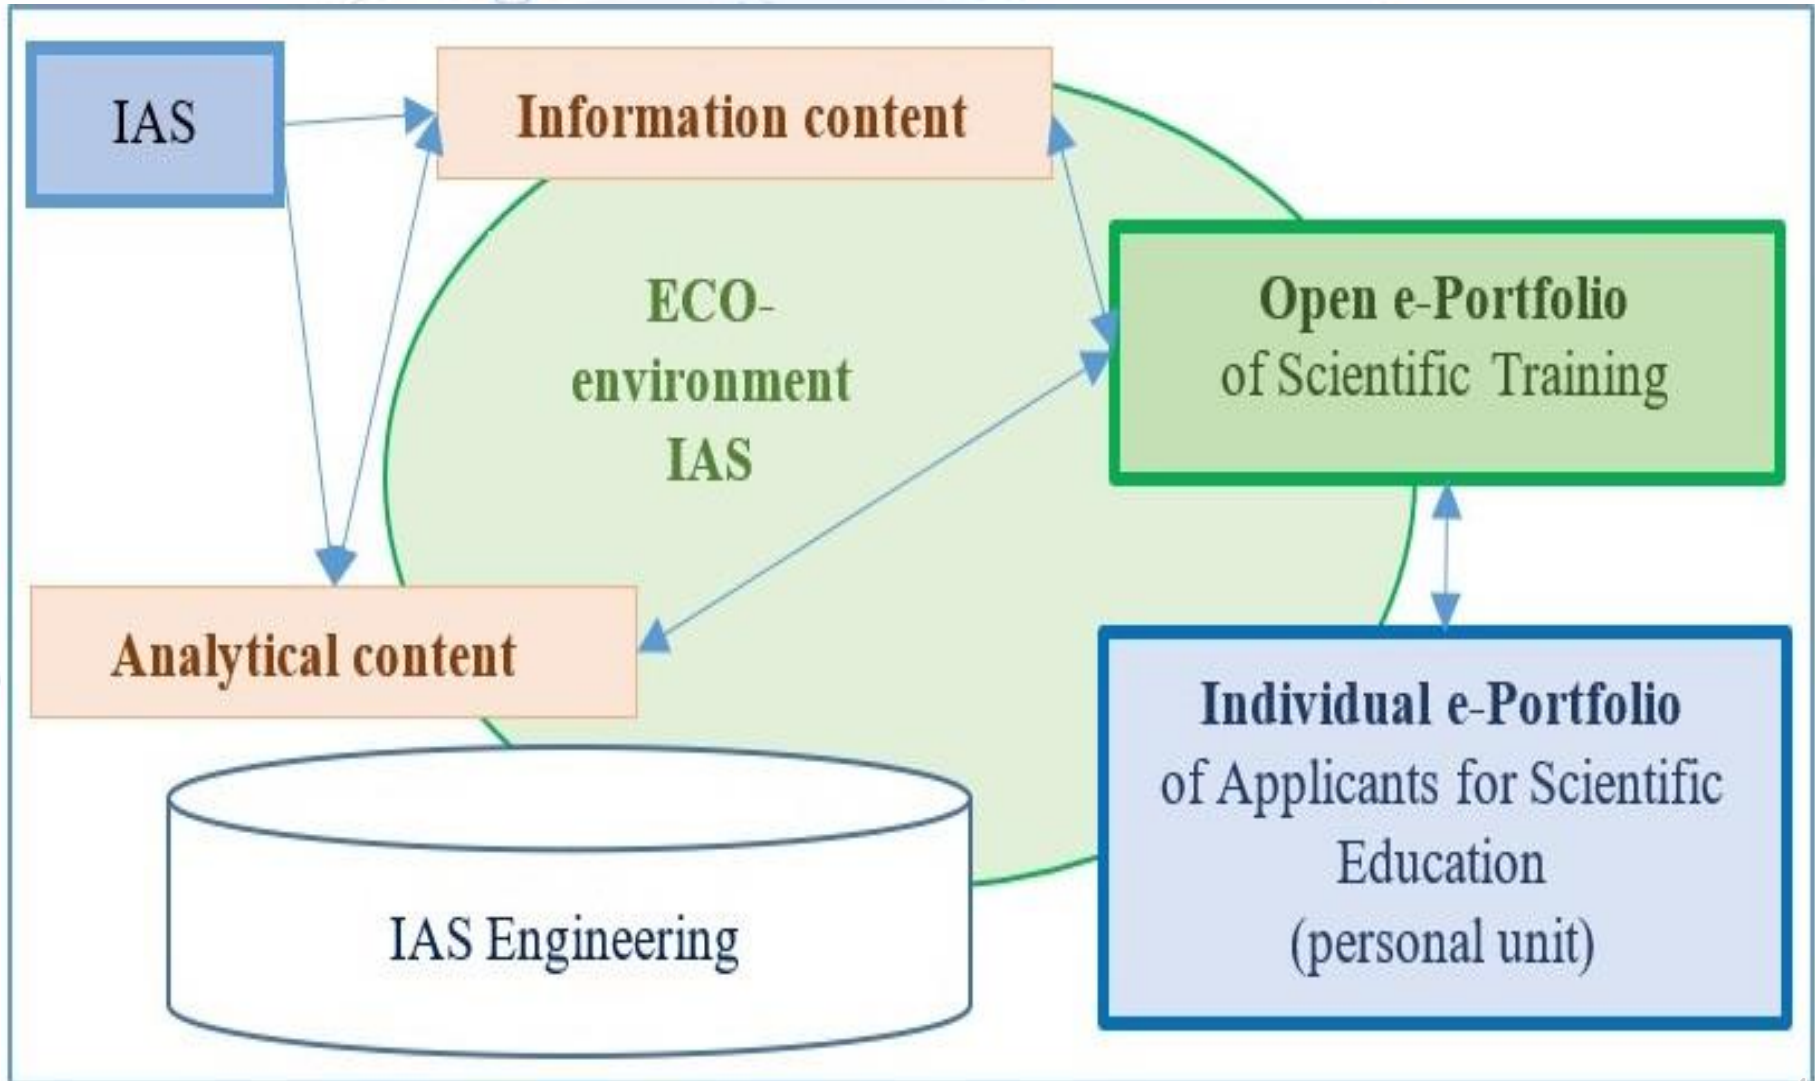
IAS

Information content

ECO-
environment
IAS

Open e-Portfolio
of Scientific Training

Analytical content

Individual e-Portfolio
of Applicants for Scientific
Education
(personal unit)

IAS Engineering